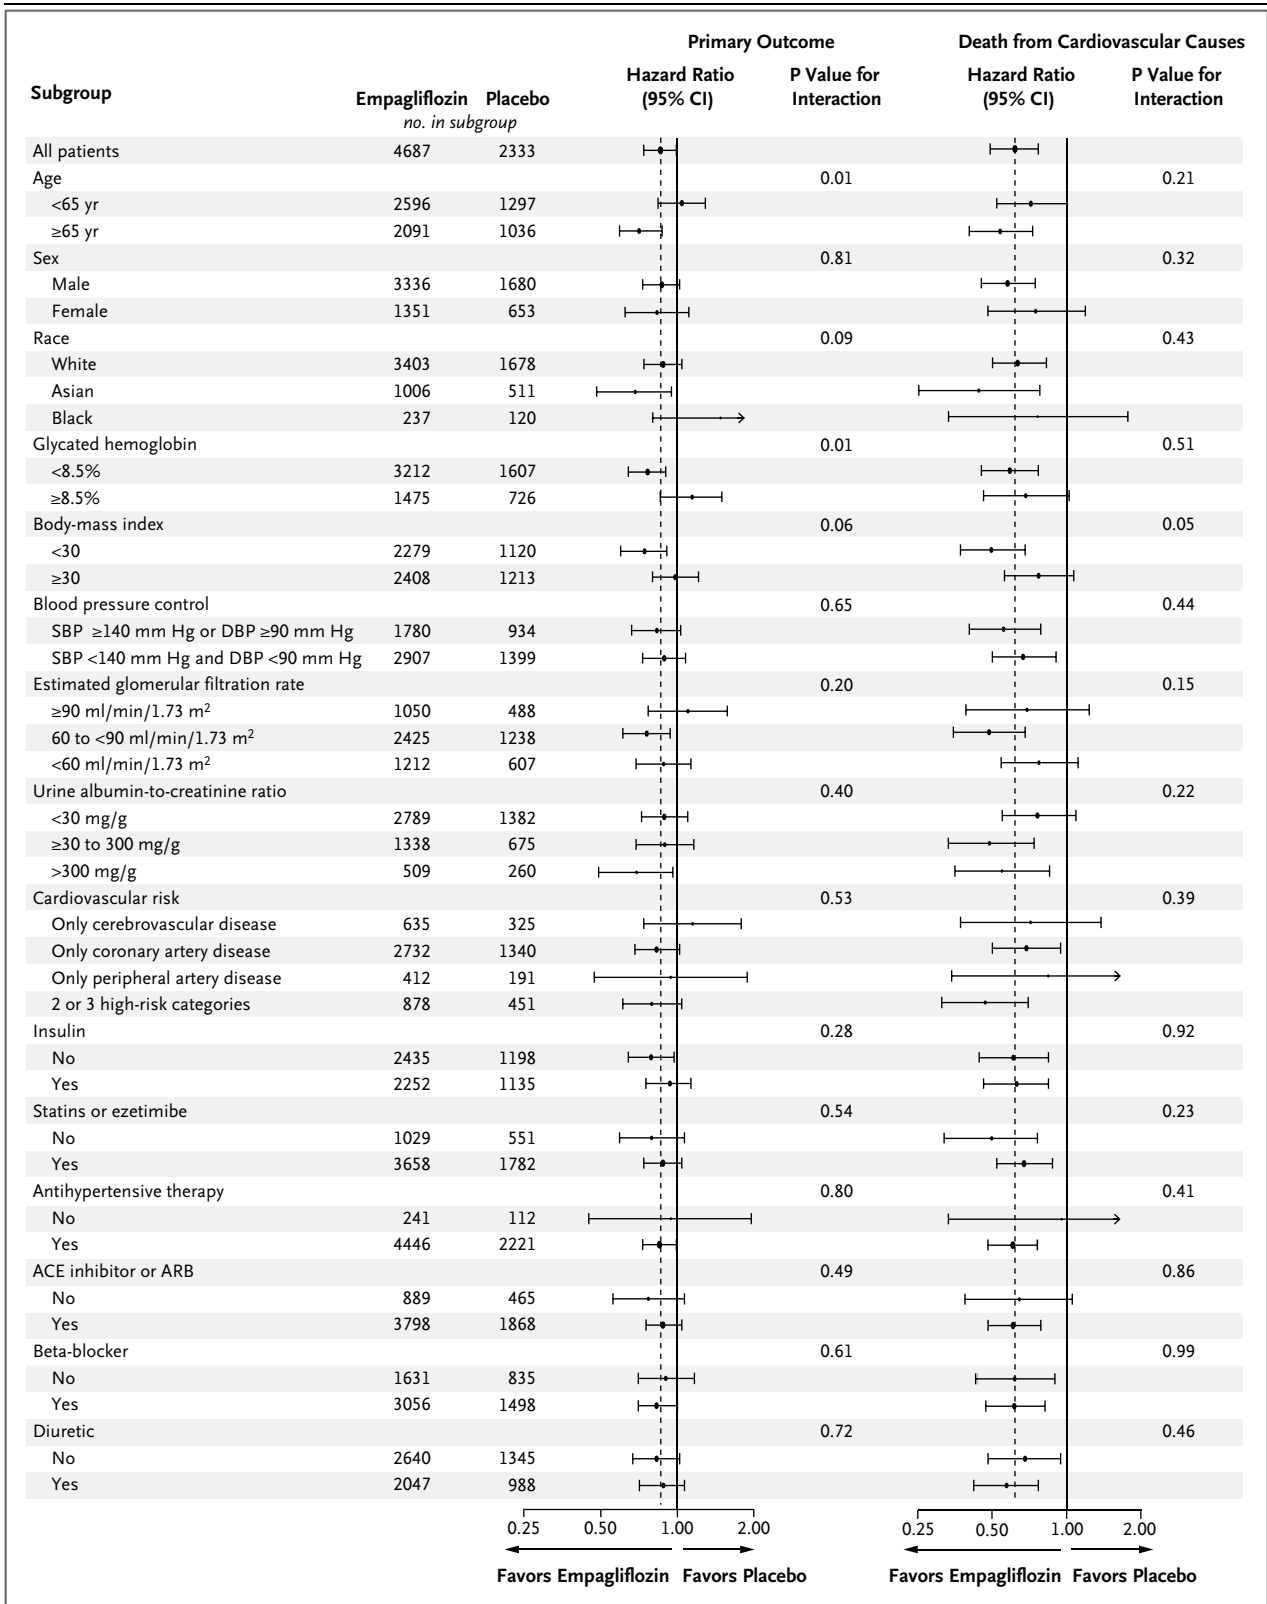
| Subgroup | Empagliflozin | Placebo | Primary Outcome Hazard Ratio (95% CI) | Primary Outcome P Value for Interaction | Death from Cardiovascular Causes Hazard Ratio (95% CI) | Death from Cardiovascular Causes P Value for Interaction |
|---|---|---|---|---|---|---|
| | no. in subgroup | | | | | |
| All patients | 4687 | 2333 | | | | |
| Age | | | | 0.01 | | 0.21 |
| <65 yr | 2596 | 1297 | | | | |
| ≥65 yr | 2091 | 1036 | | | | |
| Sex | | | | 0.81 | | 0.32 |
| Male | 3336 | 1680 | | | | |
| Female | 1351 | 653 | | | | |
| Race | | | | 0.09 | | 0.43 |
| White | 3403 | 1678 | | | | |
| Asian | 1006 | 511 | | | | |
| Black | 237 | 120 | | | | |
| Glycated hemoglobin | | | | 0.01 | | 0.51 |
| <8.5% | 3212 | 1607 | | | | |
| ≥8.5% | 1475 | 726 | | | | |
| Body-mass index | | | | 0.06 | | 0.05 |
| <30 | 2279 | 1120 | | | | |
| ≥30 | 2408 | 1213 | | | | |
| Blood pressure control | | | | 0.65 | | 0.44 |
| SBP ≥140 mm Hg or DBP ≥90 mm Hg | 1780 | 934 | | | | |
| SBP <140 mm Hg and DBP <90 mm Hg | 2907 | 1399 | | | | |
| Estimated glomerular filtration rate | | | | 0.20 | | 0.15 |
| ≥90 ml/min/1.73 $m^2$ | 1050 | 488 | | | | |
| 60 to <90 ml/min/1.73 $m^2$ | 2425 | 1238 | | | | |
| <60 ml/min/1.73 $m^2$ | 1212 | 607 | | | | |
| Urine albumin-to-creatinine ratio | | | | 0.40 | | 0.22 |
| <30 mg/g | 2789 | 1382 | | | | |
| ≥30 to 300 mg/g | 1338 | 675 | | | | |
| >300 mg/g | 509 | 260 | | | | |
| Cardiovascular risk | | | | 0.53 | | 0.39 |
| Only cerebrovascular disease | 635 | 325 | | | | |
| Only coronary artery disease | 2732 | 1340 | | | | |
| Only peripheral artery disease | 412 | 191 | | | | |
| 2 or 3 high-risk categories | 878 | 451 | | | | |
| Insulin | | | | 0.28 | | 0.92 |
| No | 2435 | 1198 | | | | |
| Yes | 2252 | 1135 | | | | |
| Statins or ezetimibe | | | | 0.54 | | 0.23 |
| No | 1029 | 551 | | | | |
| Yes | 3658 | 1782 | | | | |
| Antihypertensive therapy | | | | 0.80 | | 0.41 |
| No | 241 | 112 | | | | |
| Yes | 4446 | 2221 | | | | |
| ACE inhibitor or ARB | | | | 0.49 | | 0.86 |
| No | 889 | 465 | | | | |
| Yes | 3798 | 1868 | | | | |
| Beta-blocker | | | | 0.61 | | 0.99 |
| No | 1631 | 835 | | | | |
| Yes | 3056 | 1498 | | | | |
| Diuretic | | | | 0.72 | | 0.46 |
| No | 2640 | 1345 | | | | |
| Yes | 2047 | 988 | | | | |

0.25 0.50 1.00 2.00
Favors Empagliflozin Favors Placebo

0.25 0.50 1.00 2.00
Favors Empagliflozin Favors Placebo